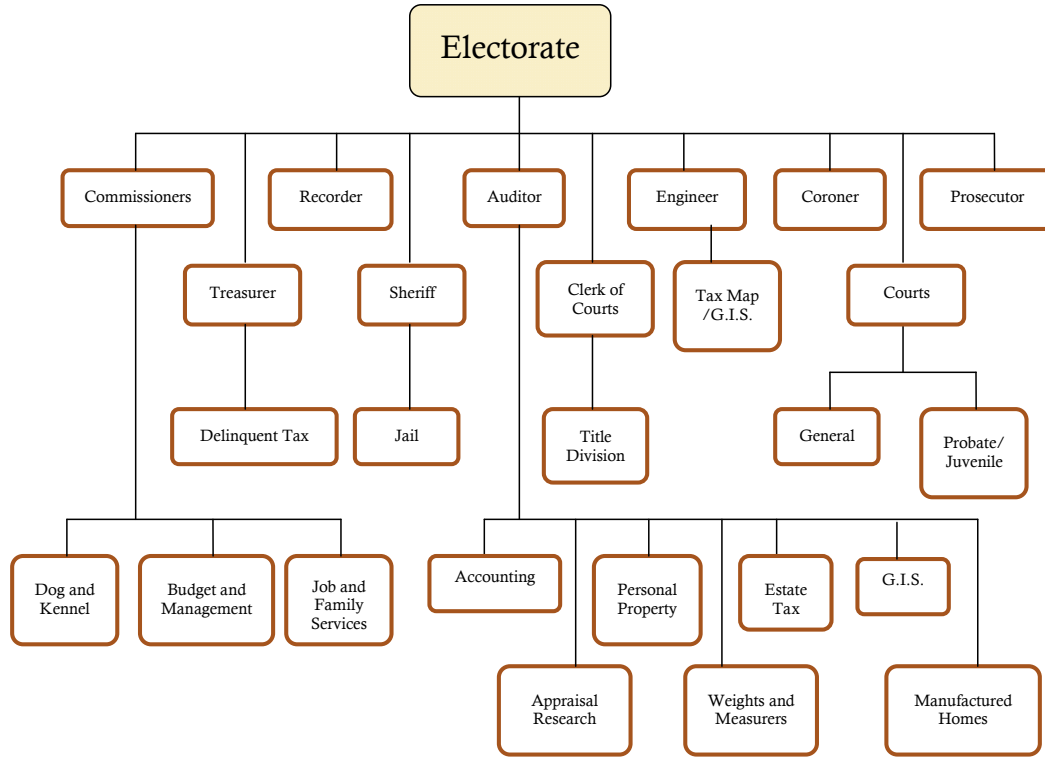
Electorate

Commissioners

Recorder

Auditor

Engineer

Coroner

Prosecutor

Treasurer

Sheriff

Clerk of Courts

Tax Map /G.I.S.

Courts

Delinquent Tax

Jail

Title Division

General

Probate/ Juvenile

Dog and Kennel

Budget and Management

Job and Family Services

Accounting

Personal Property

Estate Tax

G.I.S.

Appraisal Research

Weights and Measurers

Manufactured Homes